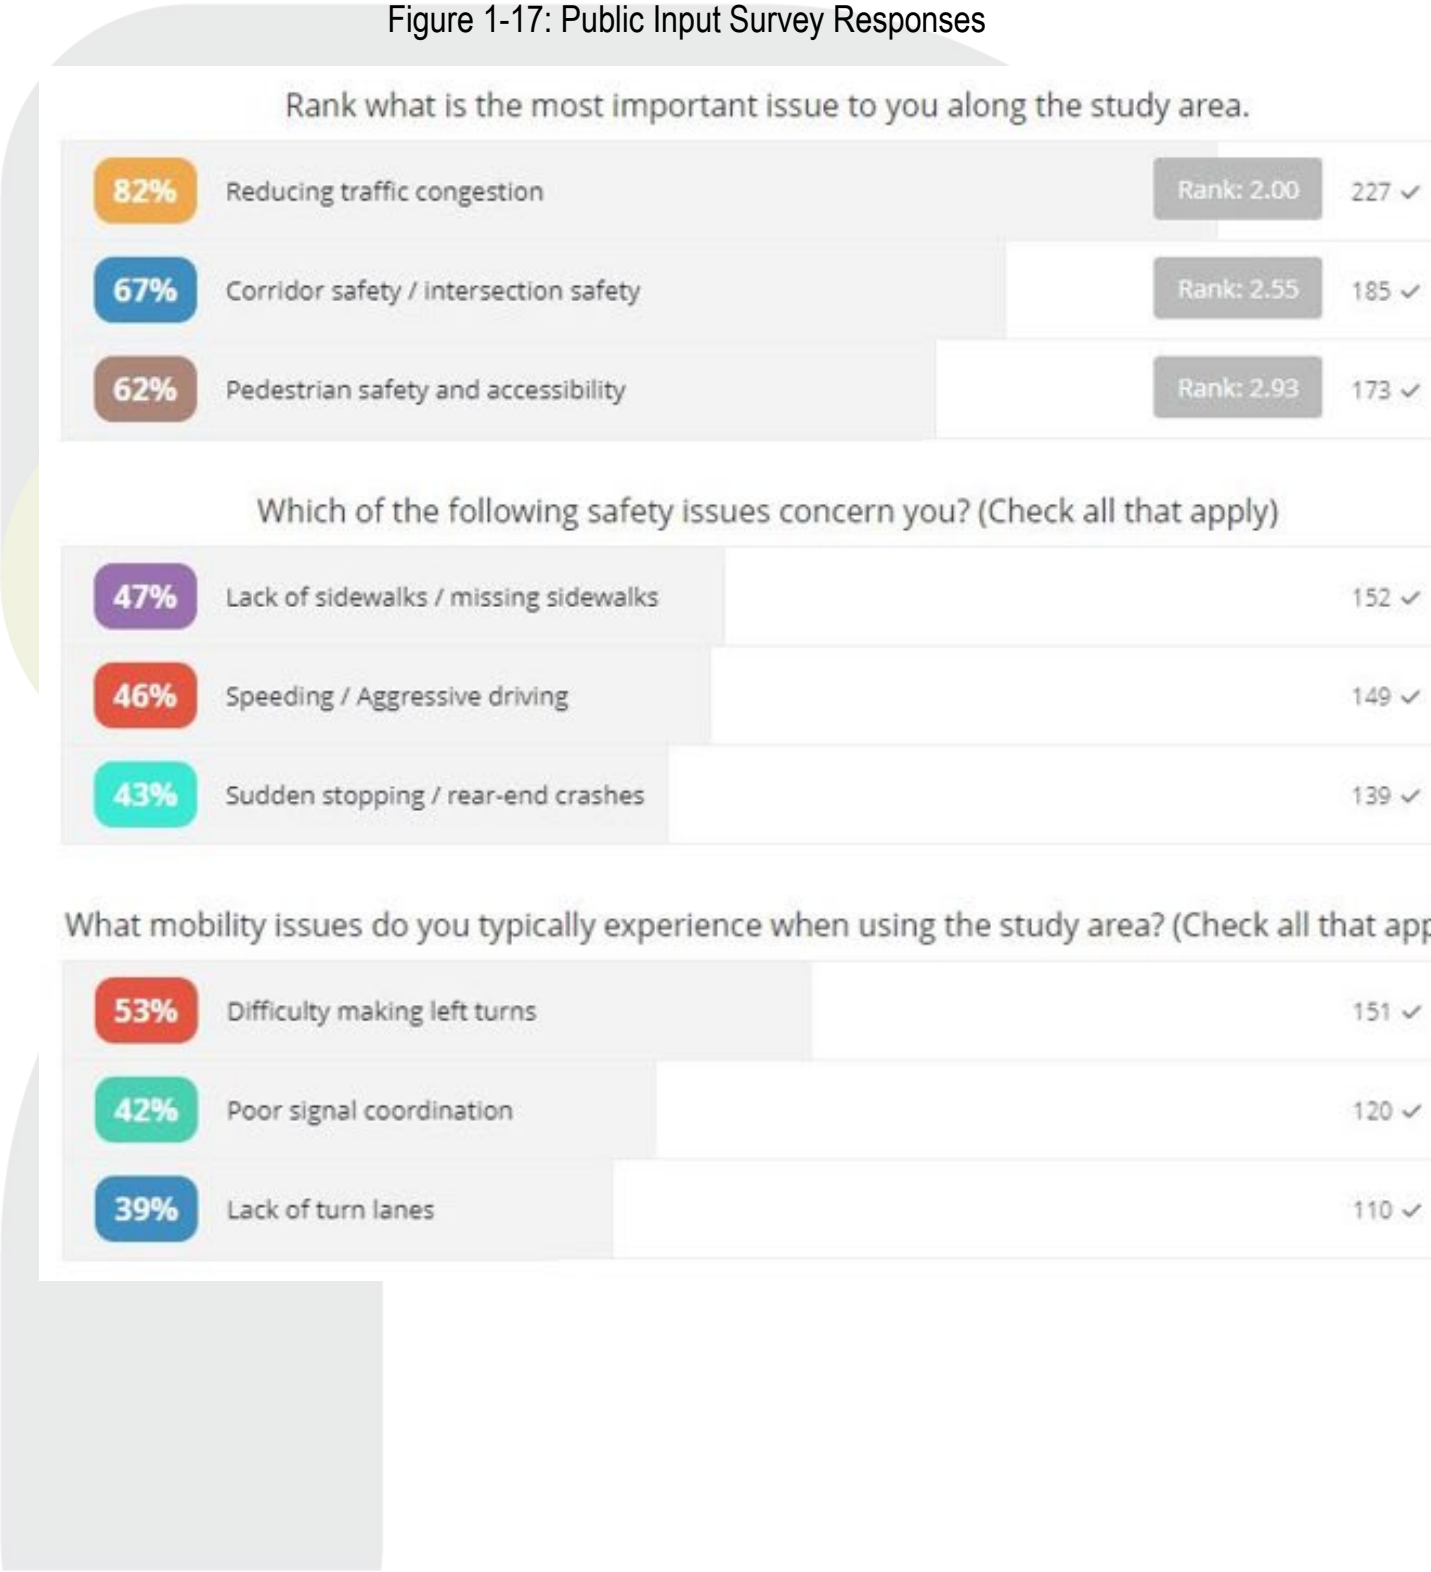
Figure 1-17: Public Input Survey Responses

Rank what is the most important issue to you along the study area.

82% Reducing traffic congestion Rank: 2.00 227 ✓

67% Corridor safety / intersection safety Rank: 2.55 185 ✓

62% Pedestrian safety and accessibility Rank: 2.93 173 ✓

Which of the following safety issues concern you? (Check all that apply)

47% Lack of sidewalks / missing sidewalks 152 ✓

46% Speeding / Aggressive driving 149 ✓

43% Sudden stopping / rear-end crashes 139 ✓

What mobility issues do you typically experience when using the study area? (Check all that app

53% Difficulty making left turns 151 ✓

42% Poor signal coordination 120 ✓

39% Lack of turn lanes 110 ✓